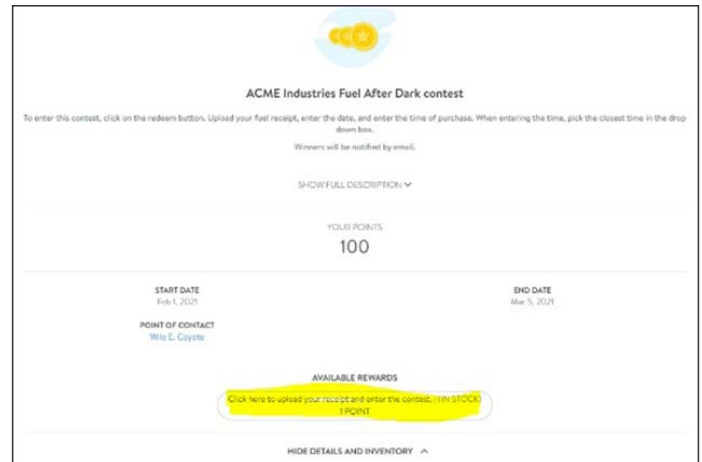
ACME Industries Fuel After Dark contest

To enter this contest, click on the redeem button. Upload your fuel receipt, enter the date, and enter the time of purchase. When entering the time, pick the closest time in the drop down box.

Winners will be notified by email.

SHOW FULL DESCRIPTION

YOUR POINTS

100

START DATE
Feb 1, 2021

END DATE
Mar 5, 2021

POINT OF CONTACT
Wile E. Coyote

AVAILABLE REWARDS

Click here to upload your receipt and enter the contest. (1 IN STOCK)
1 POINT

HIDE DETAILS AND INVENTORY